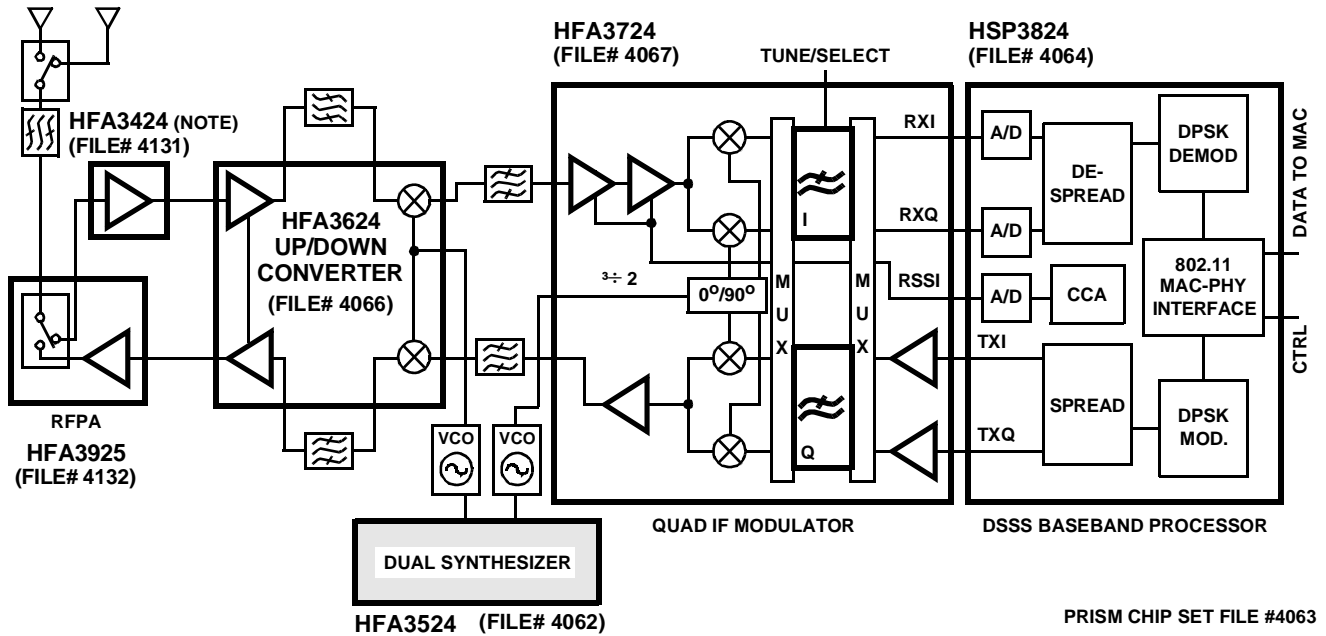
HFA3424 (NOTE)
(FILE# 4131)

HFA3624
UP/DOWN
CONVERTER
(FILE# 4066)

RFPA

HFA3925
(FILE# 4132)

VCO
VCO

DUAL SYNTHESIZER

HFA3524 (FILE# 4062)

HFA3724
(FILE# 4067)

TUNE/SELECT

I
Q

$^{3}\div$ 2

$0^o/90^o$

M
U
X

M
U
X

QUAD IF MODULATOR

RXI
RXQ
RSSI
TXI
TXQ

HSP3824
(FILE# 4064)

A/D
A/D
A/D

DE-
SPREAD

DPSK
DEMOD

802.11
MAC-PHY
INTERFACE

CCA

SPREAD

DPSK
MOD.

DATA TO MAC

CTRL

DSSS BASEBAND PROCESSOR

PRISM CHIP SET FILE #4063